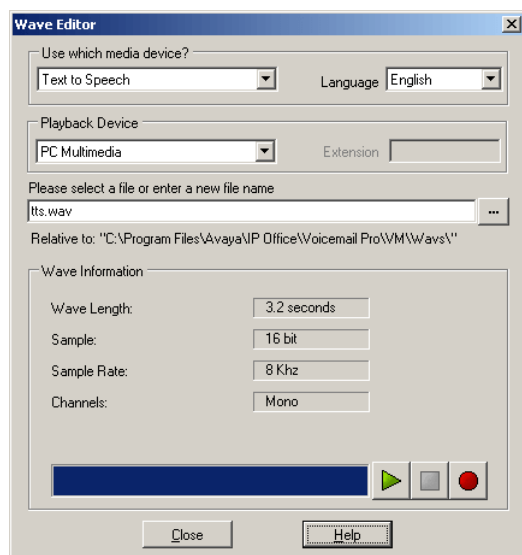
Wave Editor

Use which media device?

Text to Speech

Language English

Playback Device

PC Multimedia

Extension

Please select a file or enter a new file name

tts.wav

...

Relative to: "C:\Program Files\Avaya\IP Office\Voicemail Pro\VM\Wavs\"

Wave Information

Wave Length: 3.2 seconds

Sample: 16 bit

Sample Rate: 8 Khz

Channels: Mono

Close

Help